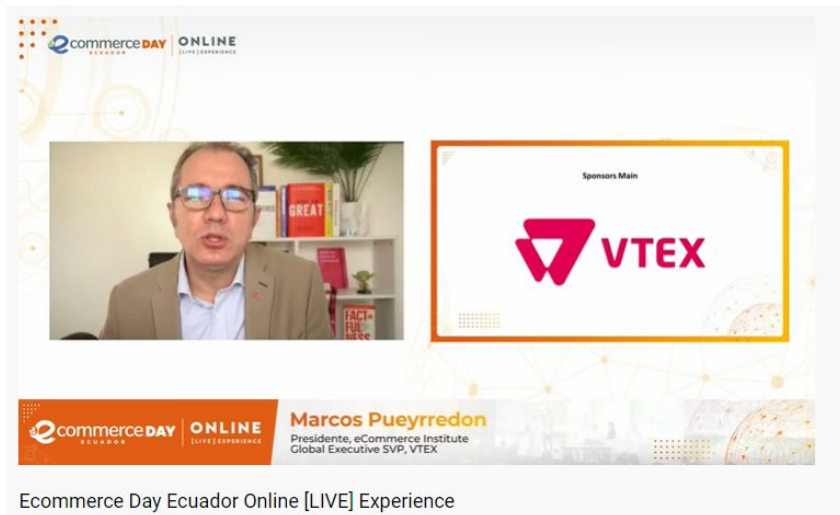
eCommerce DAY ECUADOR | ONLINE [LIVE] Experience

GREAT

FACT FUL NESS

Sponsors Main

VTEX

eCommerce DAY ECUADOR | ONLINE [LIVE] Experience

Marcos Pueyrredon
Presidente, eCommerce Institute
Global Executive SVP, VTEX

Ecommerce Day Ecuador Online [LIVE] Experience